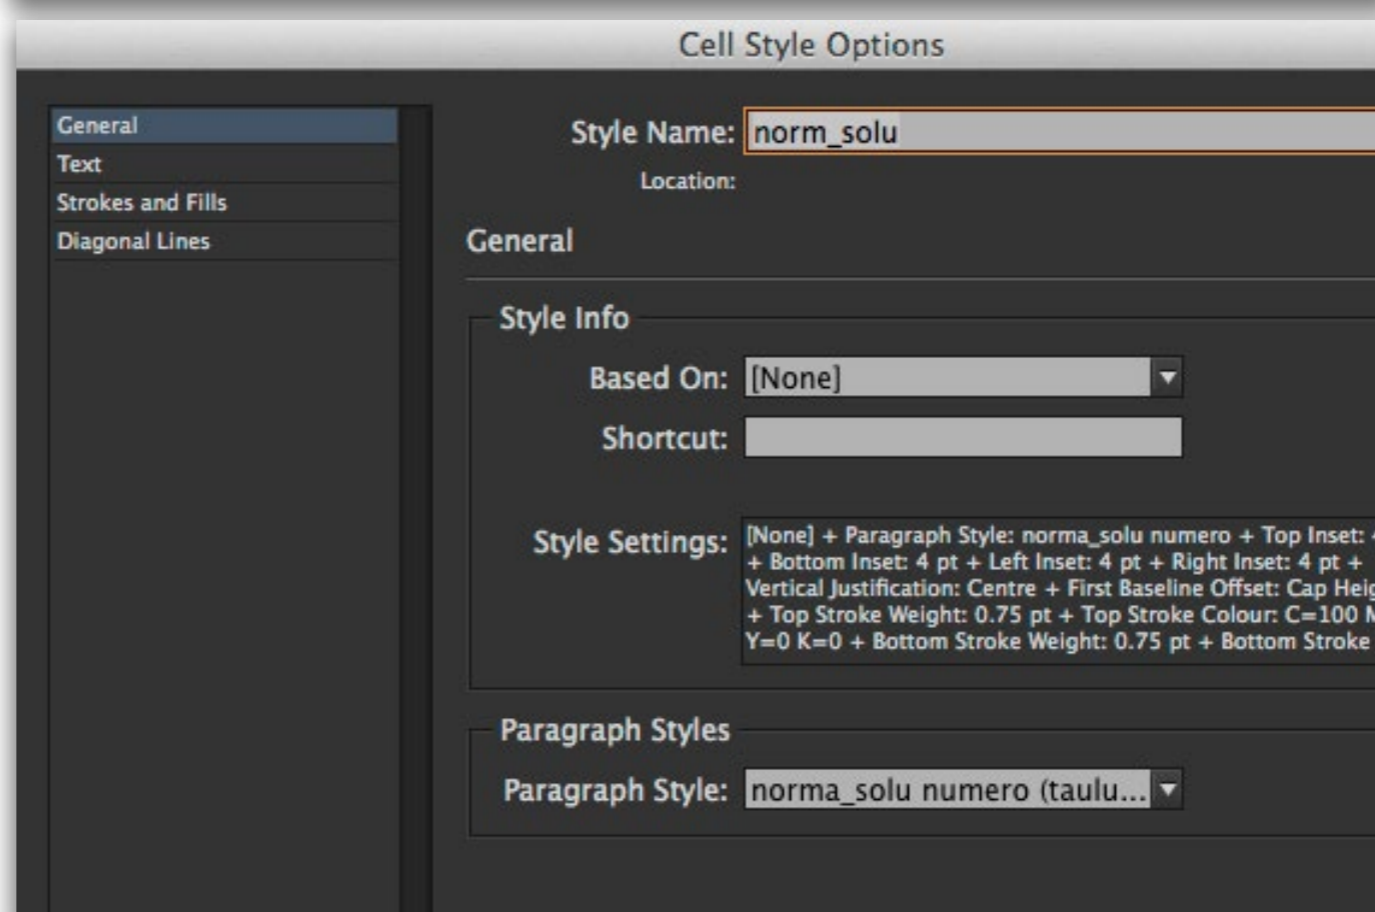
Cell Style Options

General
Text
Strokes and Fills
Diagonal Lines

Style Name: norm_solu
Location:

General

Style Info

Based On: [None]

Shortcut:

Style Settings: [None] + Paragraph Style: norma_solu numero + Top Inset: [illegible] + Bottom Inset: 4 pt + Left Inset: 4 pt + Right Inset: 4 pt + Vertical Justification: Centre + First Baseline Offset: Cap Heig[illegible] + Top Stroke Weight: 0.75 pt + Top Stroke Colour: C=100 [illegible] Y=0 K=0 + Bottom Stroke Weight: 0.75 pt + Bottom Stroke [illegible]

Paragraph Styles

Paragraph Style: norma_solu numero (taulu...